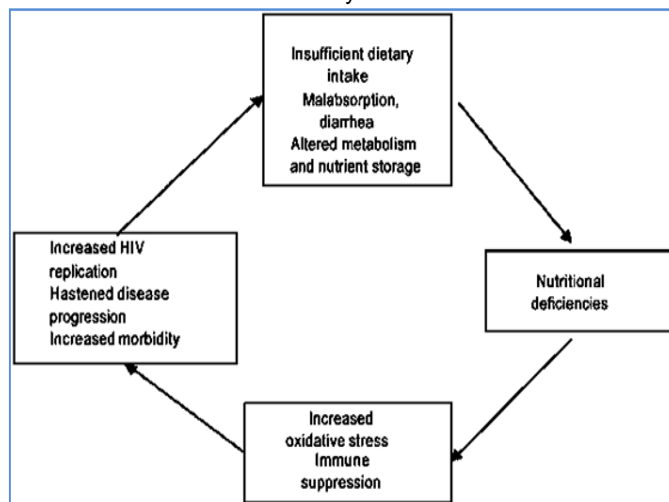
Insufficient dietary intake
Malabsorption, diarrhea
Altered metabolism and nutrient storage

Nutritional deficiencies

Increased oxidative stress
Immune suppression

Increased HIV replication
Hastened disease progression
Increased morbidity